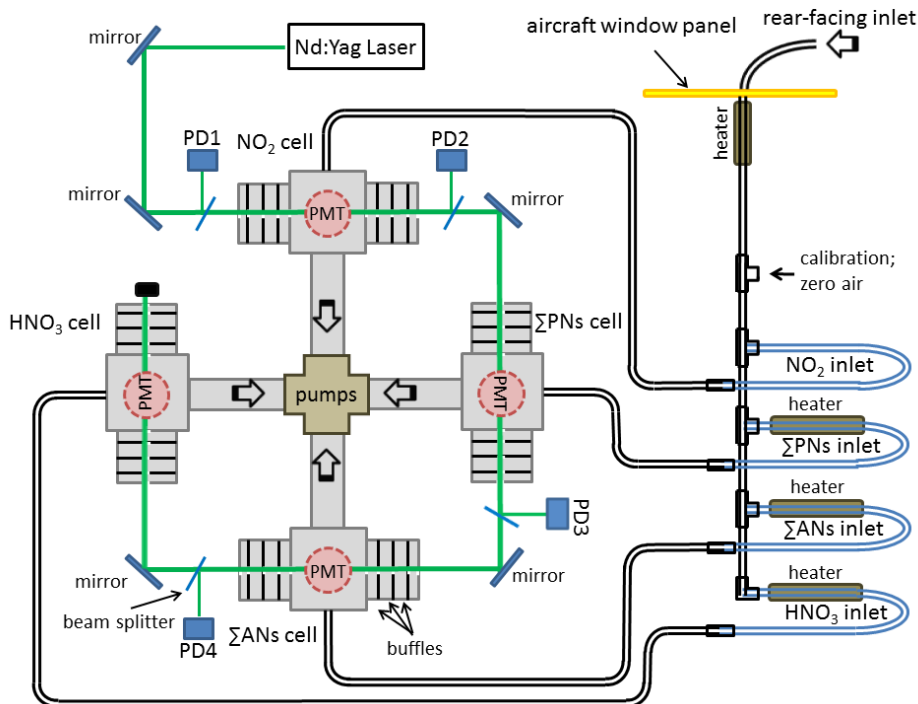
mirror

Nd:Yag Laser

aircraft window panel

rear-facing inlet

PD1

$NO_2$ cell

PD2

heater

mirror

mirror

PMT

calibration; zero air

$HNO_3$ cell

$\sum$PNs cell

PMT

pumps

PMT

$NO_2$ inlet

heater

$\sum$PNs inlet

heater

PD3

$\sum$ANs inlet

PMT

mirror

mirror

heater

beam splitter

$HNO_3$ inlet

PD4

$\sum$ANs cell

buffles